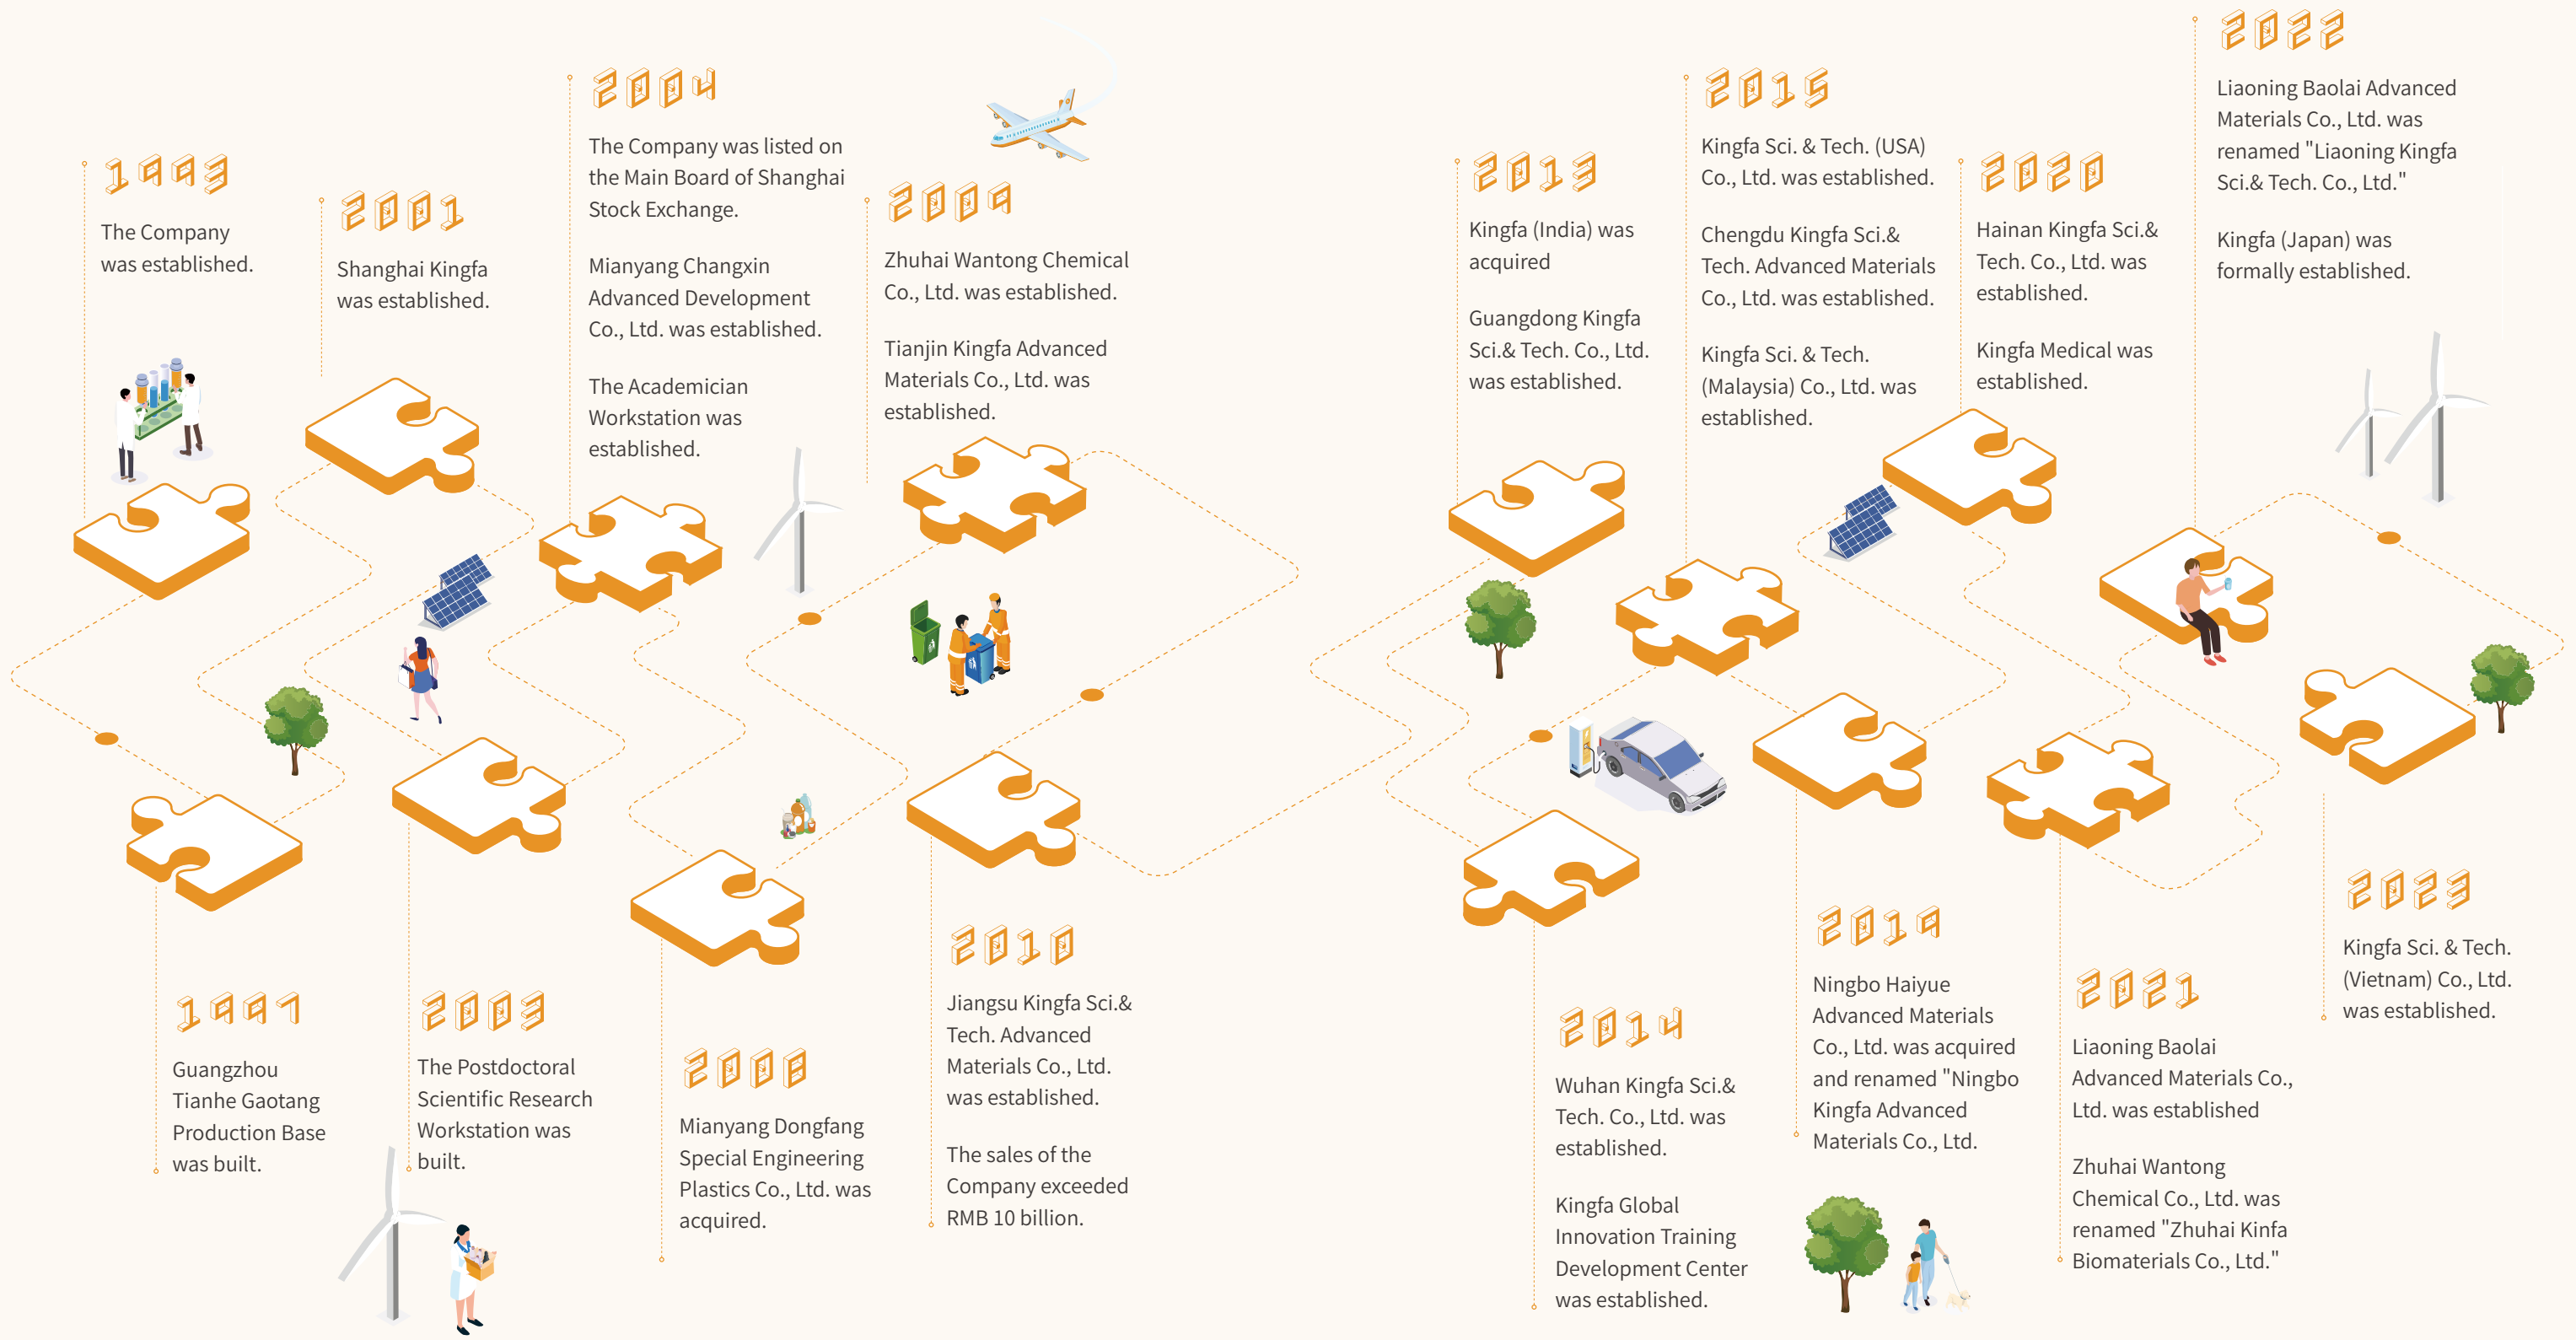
1993
The Company was established.

2001
Shanghai Kingfa was established.

2004
The Company was listed on the Main Board of Shanghai Stock Exchange.

Mianyang Changxin Advanced Development Co., Ltd. was established.

The Academician Workstation was established.

2009
Zhuhai Wantong Chemical Co., Ltd. was established.

Tianjin Kingfa Advanced Materials Co., Ltd. was established.

2013
Kingfa (India) was acquired

Guangdong Kingfa Sci.& Tech. Co., Ltd. was established.

2015
Kingfa Sci. & Tech. (USA) Co., Ltd. was established.

Chengdu Kingfa Sci.& Tech. Advanced Materials Co., Ltd. was established.

Kingfa Sci. & Tech. (Malaysia) Co., Ltd. was established.

2020
Hainan Kingfa Sci.& Tech. Co., Ltd. was established.

Kingfa Medical was established.

2022
Liaoning Baolai Advanced Materials Co., Ltd. was renamed "Liaoning Kingfa Sci.& Tech. Co., Ltd."

Kingfa (Japan) was formally established.

1997
Guangzhou Tianhe Gaotang Production Base was built.

2003
The Postdoctoral Scientific Research Workstation was built.

2008
Mianyang Dongfang Special Engineering Plastics Co., Ltd. was acquired.

2010
Jiangsu Kingfa Sci.& Tech. Advanced Materials Co., Ltd. was established.

The sales of the Company exceeded RMB 10 billion.

2014
Wuhan Kingfa Sci.& Tech. Co., Ltd. was established.

Kingfa Global Innovation Training Development Center was established.

2019
Ningbo Haiyue Advanced Materials Co., Ltd. was acquired and renamed "Ningbo Kingfa Advanced Materials Co., Ltd.

2021
Liaoning Baolai Advanced Materials Co., Ltd. was established

Zhuhai Wantong Chemical Co., Ltd. was renamed "Zhuhai Kinfa Biomaterials Co., Ltd."

2023
Kingfa Sci. & Tech. (Vietnam) Co., Ltd. was established.